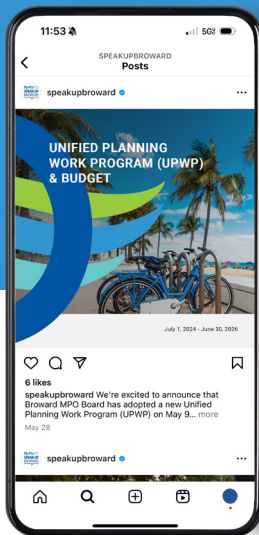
11:53
5G
SPEAKUPBROWARD
Posts

speakupbroward

UNIFIED PLANNING WORK PROGRAM (UPWP) & BUDGET

July 1, 2024 - June 30, 2026

6 likes
speakupbroward We're excited to announce that Broward MPO Board has adopted a new Unified Planning Work Program (UPWP) on May 9... more
May 28

speakupbroward